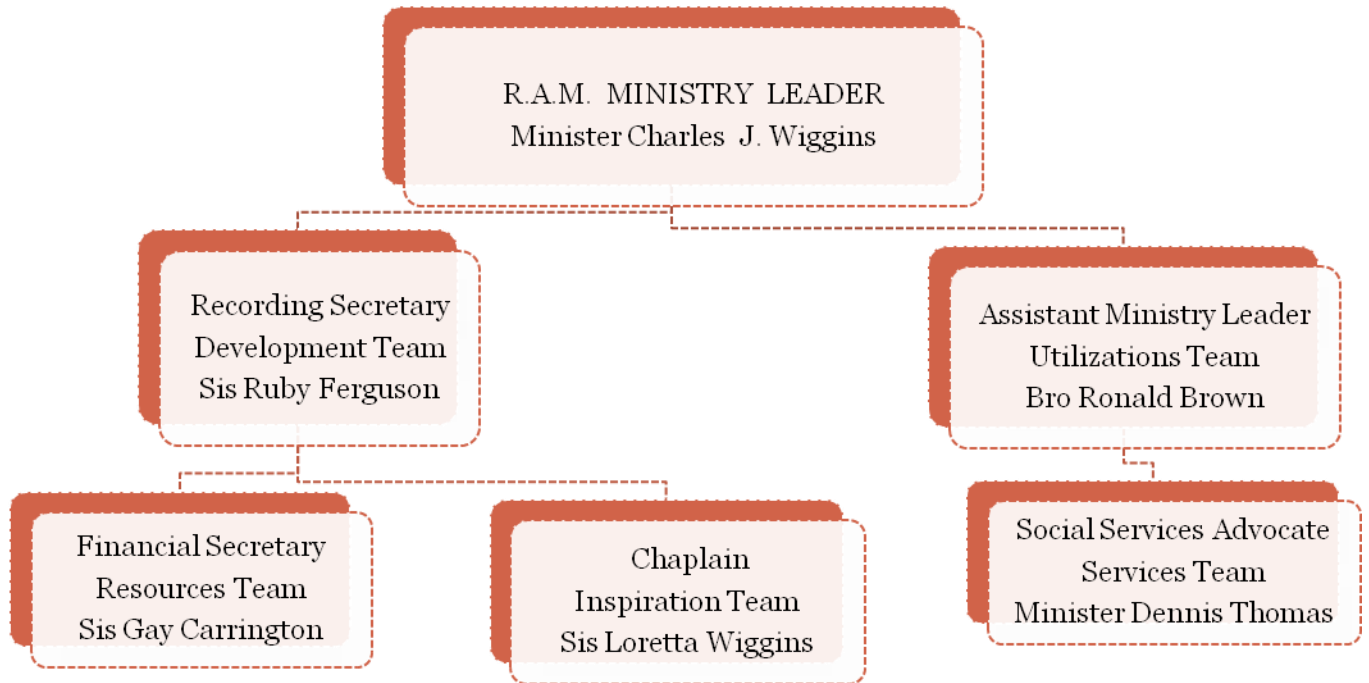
R.A.M. MINISTRY LEADER
Minister Charles J. Wiggins

Recording Secretary
Development Team
Sis Ruby Ferguson

Assistant Ministry Leader
Utilizations Team
Bro Ronald Brown

Financial Secretary
Resources Team
Sis Gay Carrington

Chaplain
Inspiration Team
Sis Loretta Wiggins

Social Services Advocate
Services Team
Minister Dennis Thomas